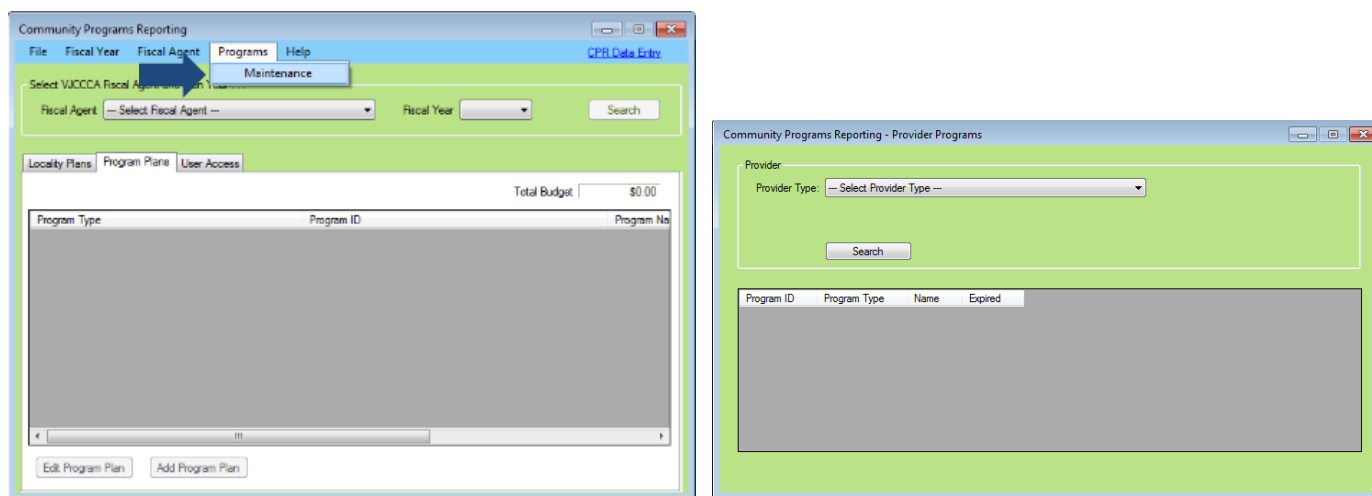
Community Programs Reporting

File Fiscal Year Fiscal Agent Programs Help CPR Data Entry

Maintenance

Select VJCCCA Fiscal Agent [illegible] Year

Fiscal Agent --- Select Fiscal Agent --- Fiscal Year Search

Locality Plans Program Plans User Access

Total Budget $0.00

| Program Type | Program ID | Program Na |
|---|---|---|

Edit Program Plan Add Program Plan

Community Programs Reporting - Provider Programs

Provider

Provider Type: --- Select Provider Type ---

Search

| Program ID | Program Type | Name | Expired |
|---|---|---|---|